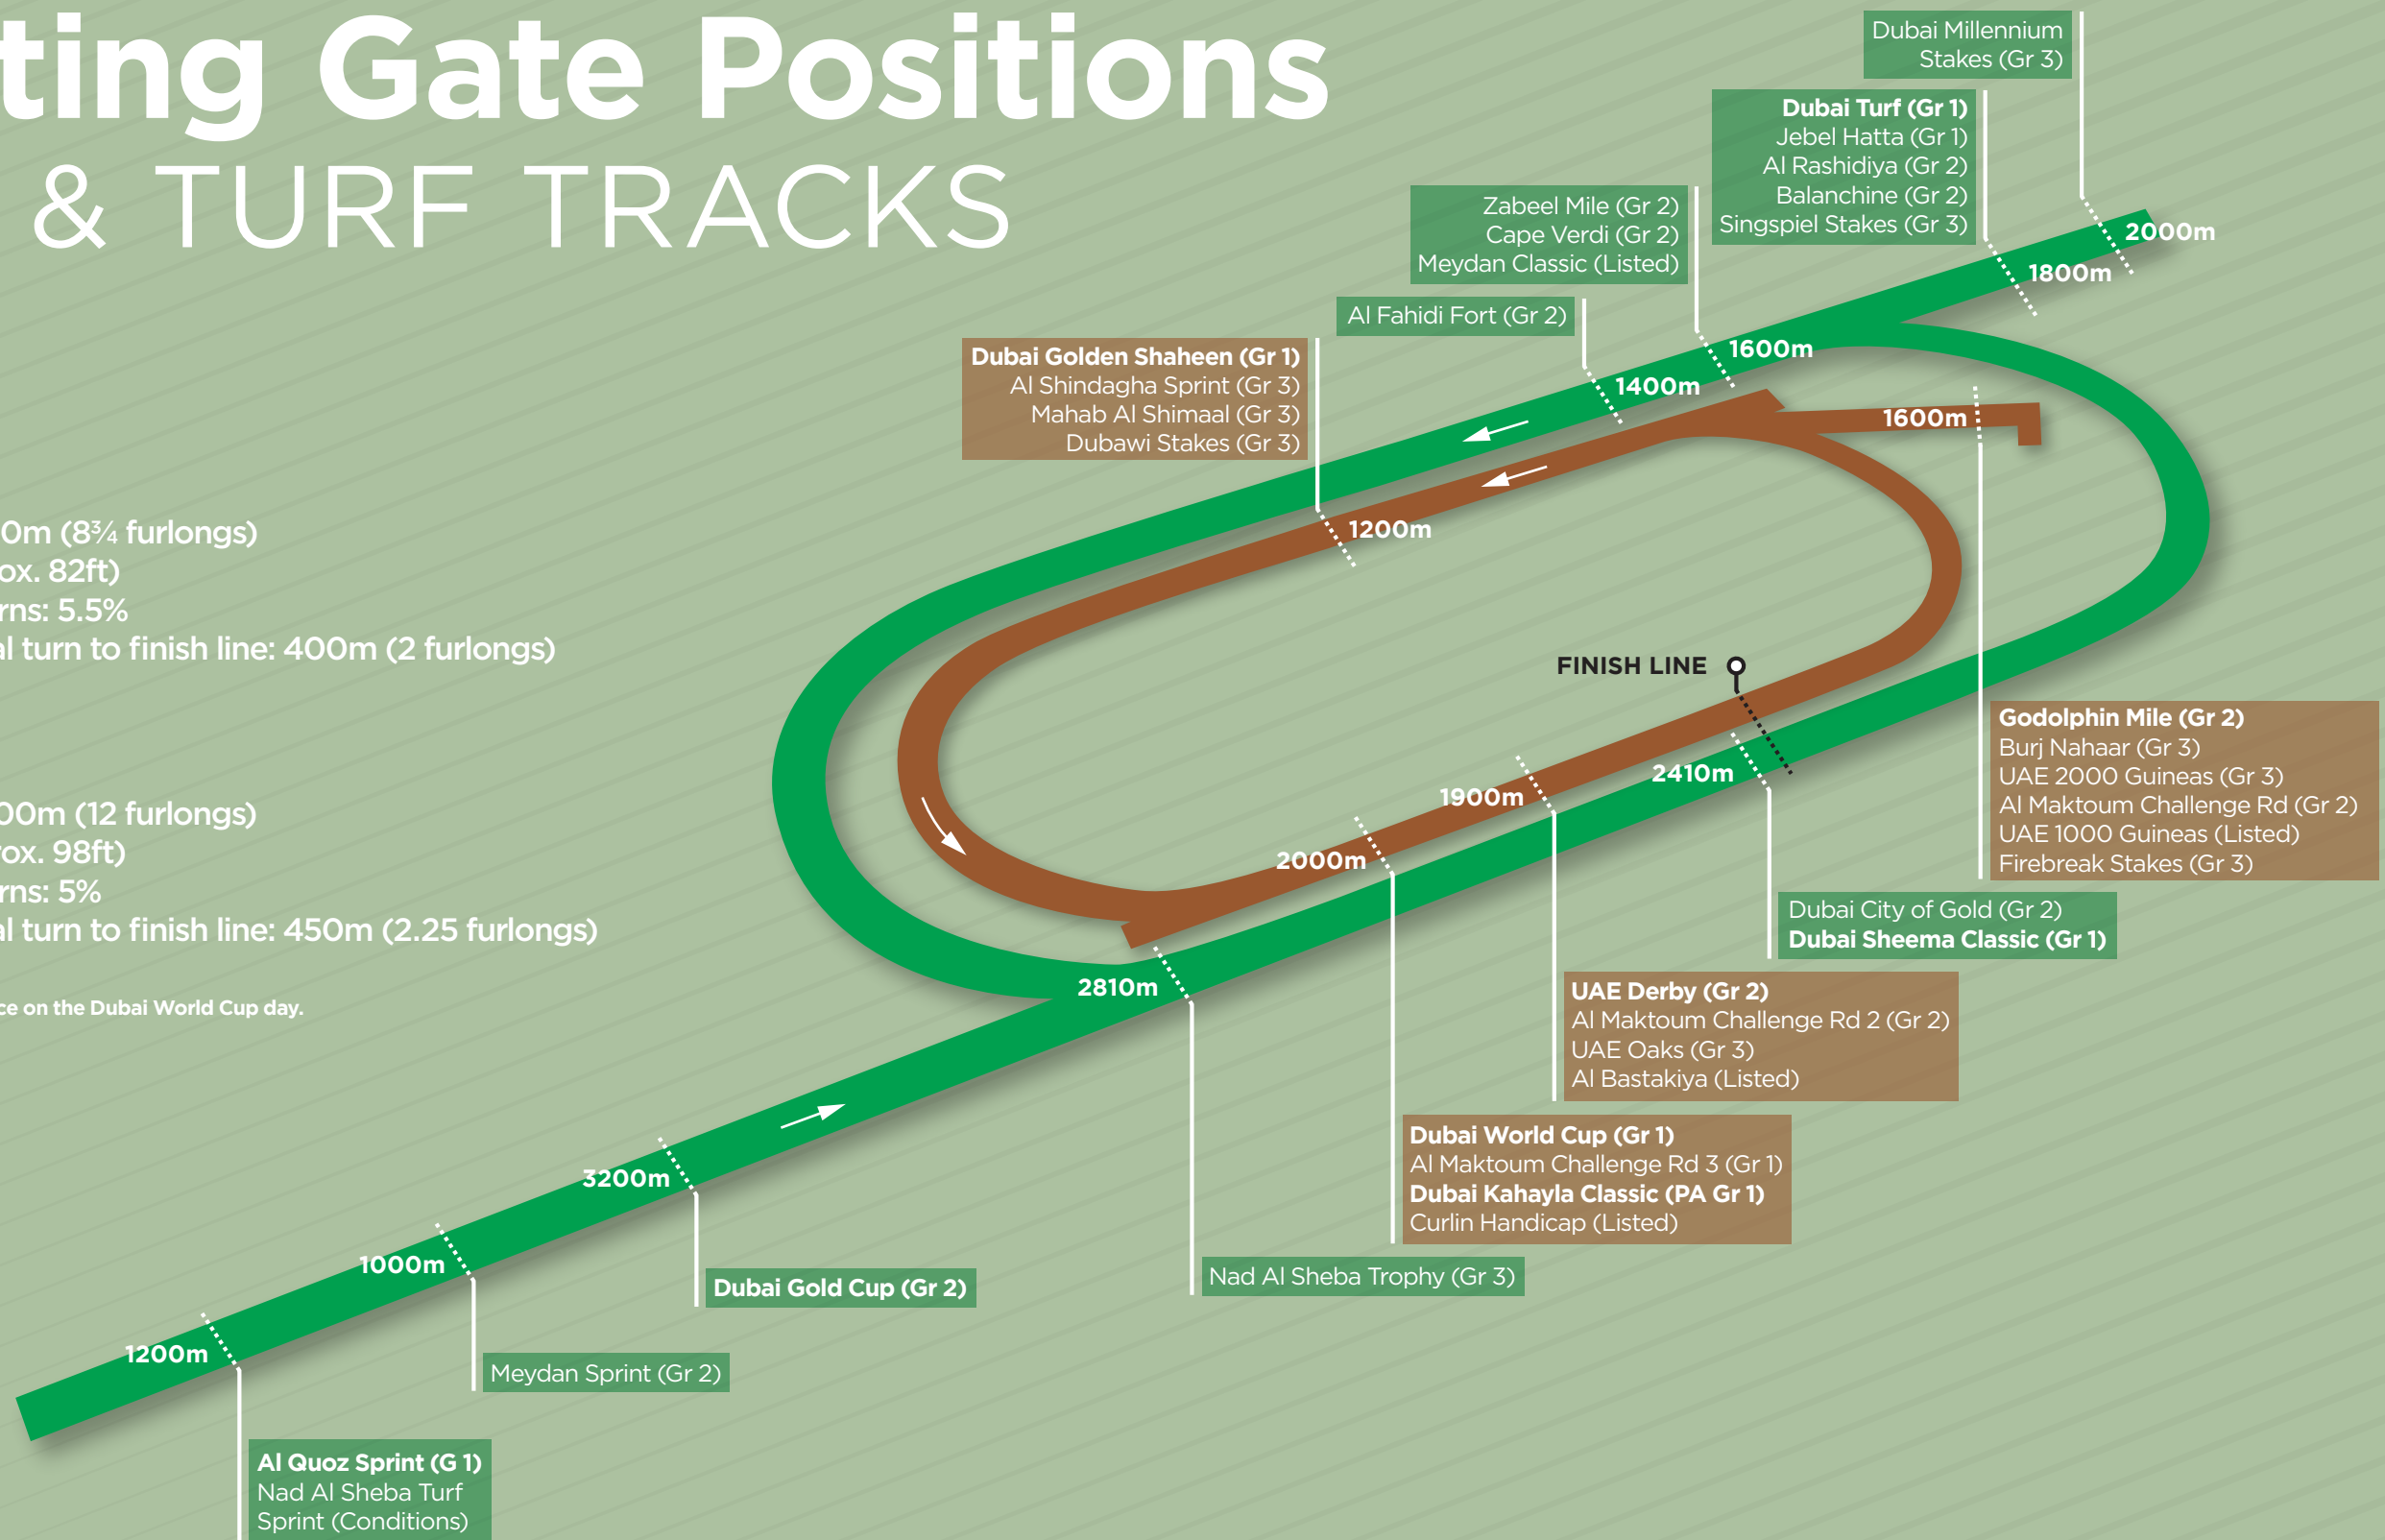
ting Gate Positions
& TURF TRACKS

0m (8¾ furlongs)
ox. 82ft)
rns: 5.5%
l turn to finish line: 400m (2 furlongs)

00m (12 furlongs)
ox. 98ft)
rns: 5%
l turn to finish line: 450m (2.25 furlongs)

ce on the Dubai World Cup day.

Dubai Millennium Stakes (Gr 3)

**Dubai Turf (Gr 1)**
Jebel Hatta (Gr 1)
Al Rashidiya (Gr 2)
Balanchine (Gr 2)
Singspiel Stakes (Gr 3)

Zabeel Mile (Gr 2)
Cape Verdi (Gr 2)
Meydan Classic (Listed)

Al Fahidi Fort (Gr 2)

**Dubai Golden Shaheen (Gr 1)**
Al Shindagha Sprint (Gr 3)
Mahab Al Shimaal (Gr 3)
Dubawi Stakes (Gr 3)

2000m
1800m
1600m
1400m
1600m
1200m
FINISH LINE
2410m
1900m
2000m
2810m
3200m
1000m
1200m

**Godolphin Mile (Gr 2)**
Burj Nahaar (Gr 3)
UAE 2000 Guineas (Gr 3)
Al Maktoum Challenge Rd (Gr 2)
UAE 1000 Guineas (Listed)
Firebreak Stakes (Gr 3)

Dubai City of Gold (Gr 2)
**Dubai Sheema Classic (Gr 1)**

**UAE Derby (Gr 2)**
Al Maktoum Challenge Rd 2 (Gr 2)
UAE Oaks (Gr 3)
Al Bastakiya (Listed)

**Dubai World Cup (Gr 1)**
Al Maktoum Challenge Rd 3 (Gr 1)
**Dubai Kahayla Classic (PA Gr 1)**
Curlin Handicap (Listed)

Nad Al Sheba Trophy (Gr 3)

**Dubai Gold Cup (Gr 2)**

Meydan Sprint (Gr 2)

**Al Quoz Sprint (G 1)**
Nad Al Sheba Turf Sprint (Conditions)